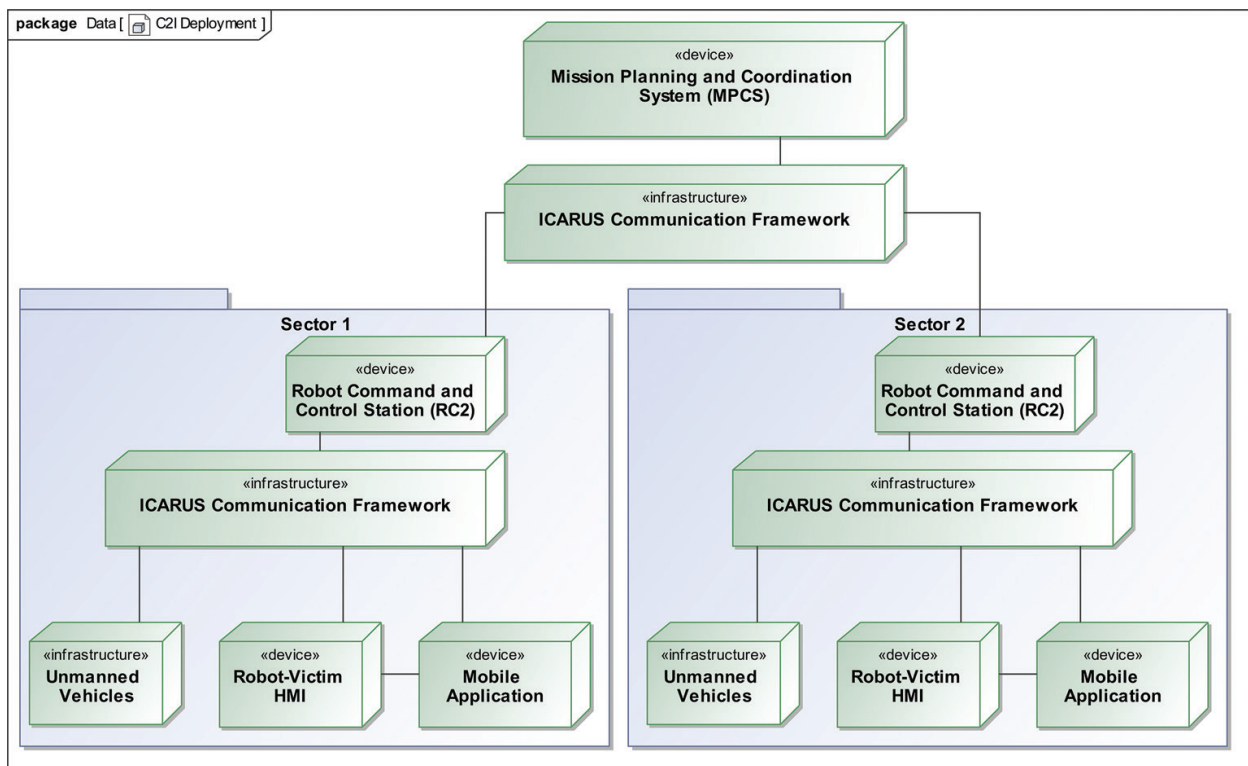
package Data [ C2I Deployment ]

«device»
Mission Planning and Coordination System (MPCS)

«infrastructure»
ICARUS Communication Framework

Sector 1

«device»
Robot Command and Control Station (RC2)

«infrastructure»
ICARUS Communication Framework

«infrastructure»
Unmanned Vehicles

«device»
Robot-Victim HMI

«device»
Mobile Application

Sector 2

«device»
Robot Command and Control Station (RC2)

«infrastructure»
ICARUS Communication Framework

«infrastructure»
Unmanned Vehicles

«device»
Robot-Victim HMI

«device»
Mobile Application